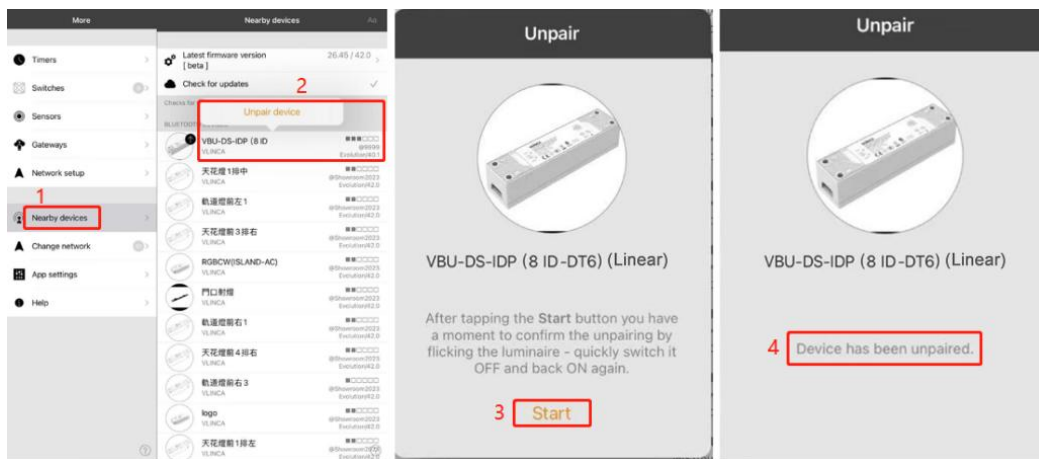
More

Timers

Switches

Sensors

Gateways

Network setup

1

Nearby devices

Change network

App settings

Help

Nearby devices

Latest firmware version [ beta ]

26.45 / 42.0

Check for updates

2

Unpair device

VBU-DS-IDP (8 ID

VLINCA

Evolution/42.0

天花燈1排中

VLINCA

@Showroom2023 Evolution/42.0

軌道燈前左1

VLINCA

@Showroom2023 Evolution/42.0

天花燈前3排右

VLINCA

@Showroom2023 Evolution/42.0

RGBCW(ISLAND-AC)

VLINCA

@Showroom2023 Evolution/42.0

門口射燈

VLINCA

@Showroom2023 Evolution/42.0

軌道燈前右1

VLINCA

@Showroom2023 Evolution/42.0

天花燈前4排右

VLINCA

@Showroom2023 Evolution/42.0

軌道燈前右3

VLINCA

@Showroom2023 Evolution/42.0

logo

VLINCA

@Showroom2023 Evolution/42.0

天花燈前1排左

VLINCA

@Showroom2023 Evolution/42.0

Unpair

VBU-DS-IDP (8 ID-DT6) (Linear)

After tapping the **Start** button you have a moment to confirm the unpairing by flicking the luminaire - quickly switch it OFF and back ON again.

3 Start

Unpair

VBU-DS-IDP (8 ID-DT6) (Linear)

4 Device has been unpaired.